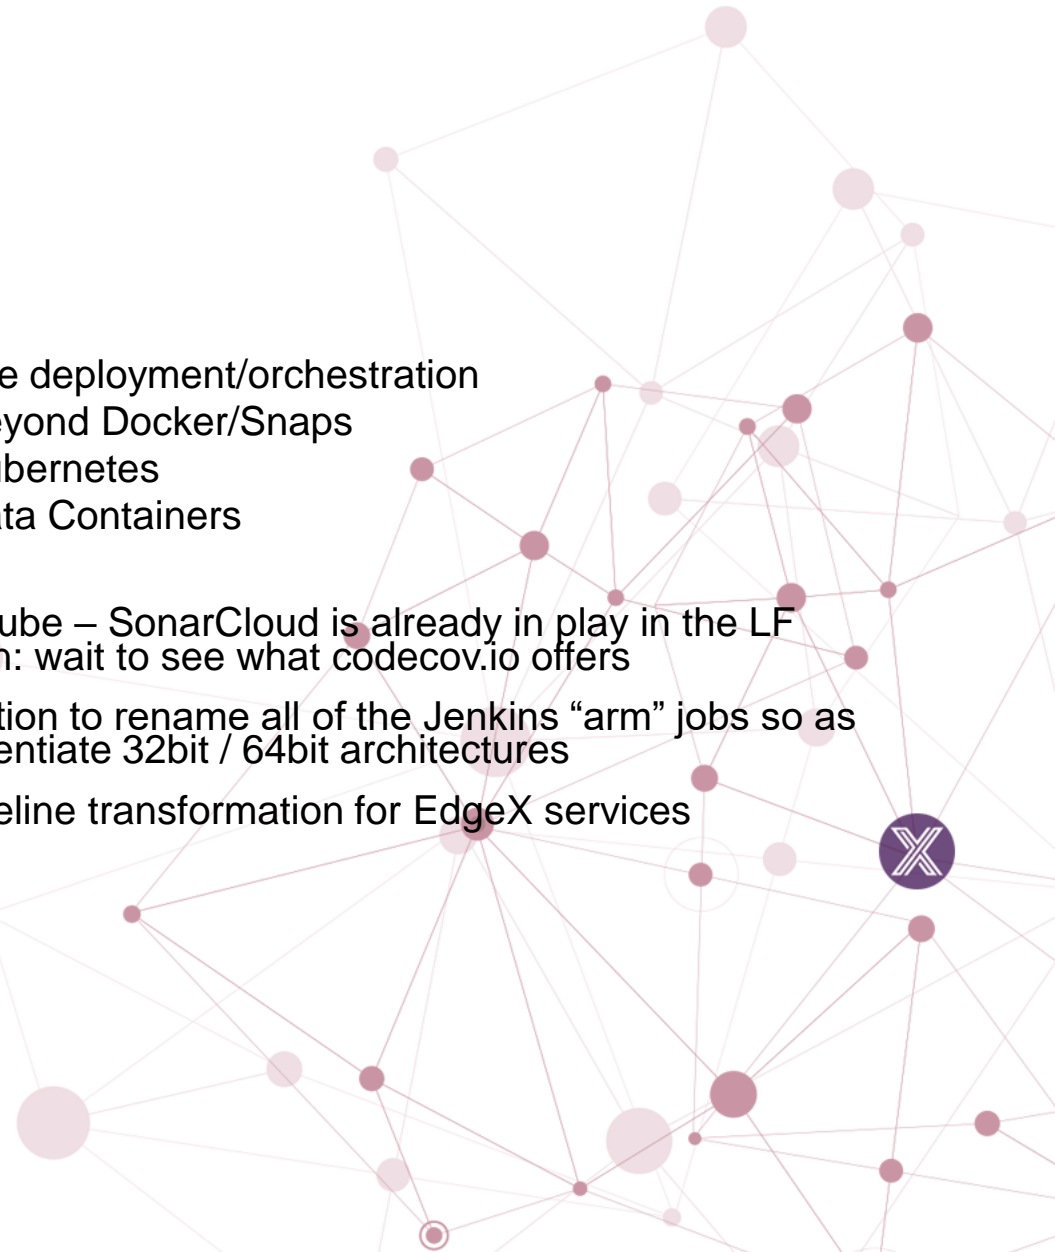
e deployment/orchestration
eyond Docker/Snaps
ubernetes
ata Containers

ube – SonarCloud is already in play in the LF
n: wait to see what codecov.io offers

tion to rename all of the Jenkins "arm" jobs so as
entiate 32bit / 64bit architectures

eline transformation for EdgeX services